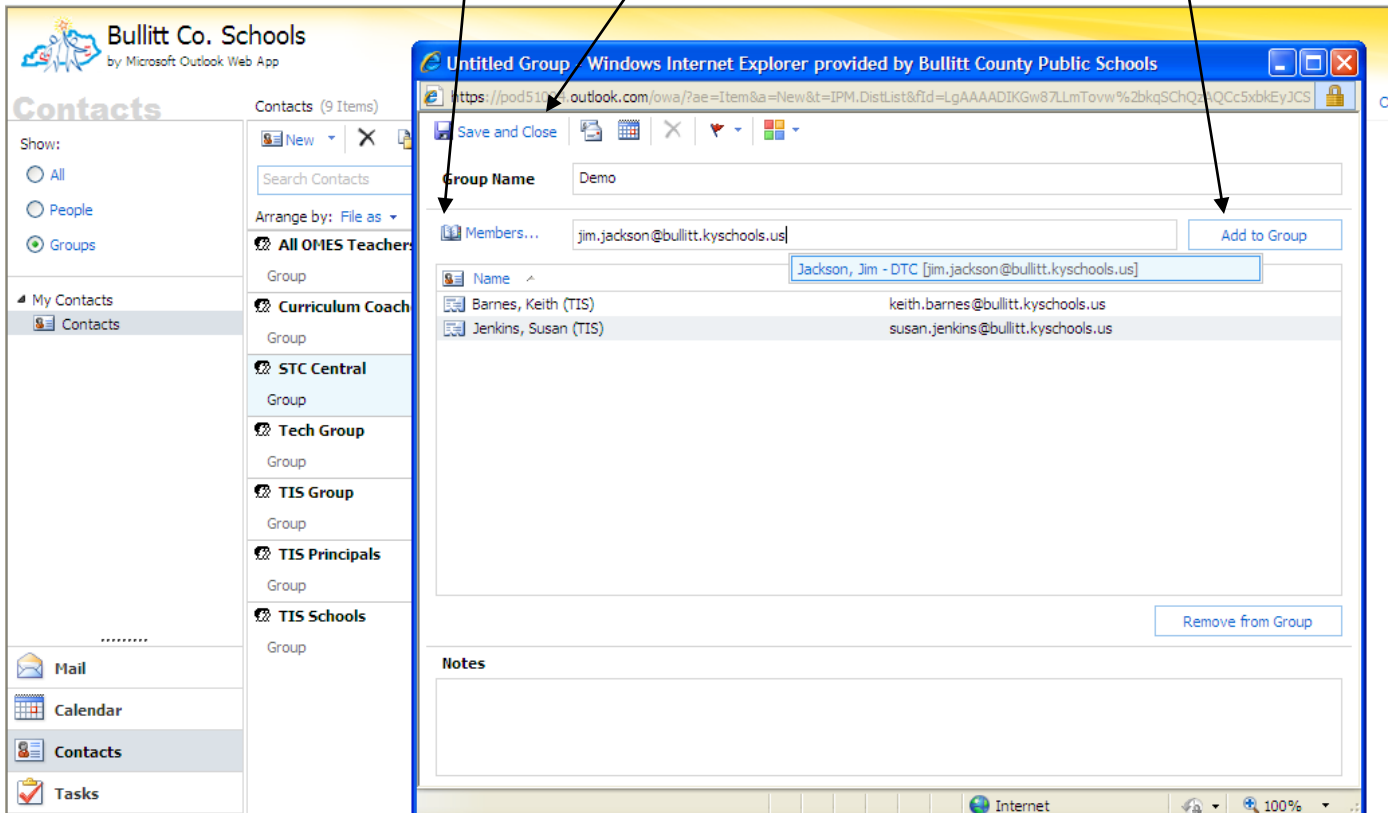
Bullitt Co. Schools
by Microsoft Outlook Web App

Contacts

Show:
All
People
Groups

My Contacts
Contacts

Mail
Calendar
Contacts
Tasks

Contacts (9 Items)
New
Search Contacts
Arrange by: File as
All OMES Teachers
Group
Curriculum Coach
Group
STC Central
Group
Tech Group
Group
TIS Group
Group
TIS Principals
Group
TIS Schools
Group

Untitled Group - Windows Internet Explorer provided by Bullitt County Public Schools
https://pod51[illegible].outlook.com/owa/?ae=Item&a=New&t=IPM.DistList&fId=LgAAAADIKGw87LLmTovw%2bkqSChQz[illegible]QCc5xbkEyJCS

Save and Close

Group Name
Demo

Members...
jim.jackson@bullitt.kyschools.us
Add to Group
Jackson, Jim - DTC [jim.jackson@bullitt.kyschools.us]

| Name | |
|---|---|
| Barnes, Keith (TIS) | keith.barnes@bullitt.kyschools.us |
| Jenkins, Susan (TIS) | susan.jenkins@bullitt.kyschools.us |

Remove from Group

Notes

Internet
100%